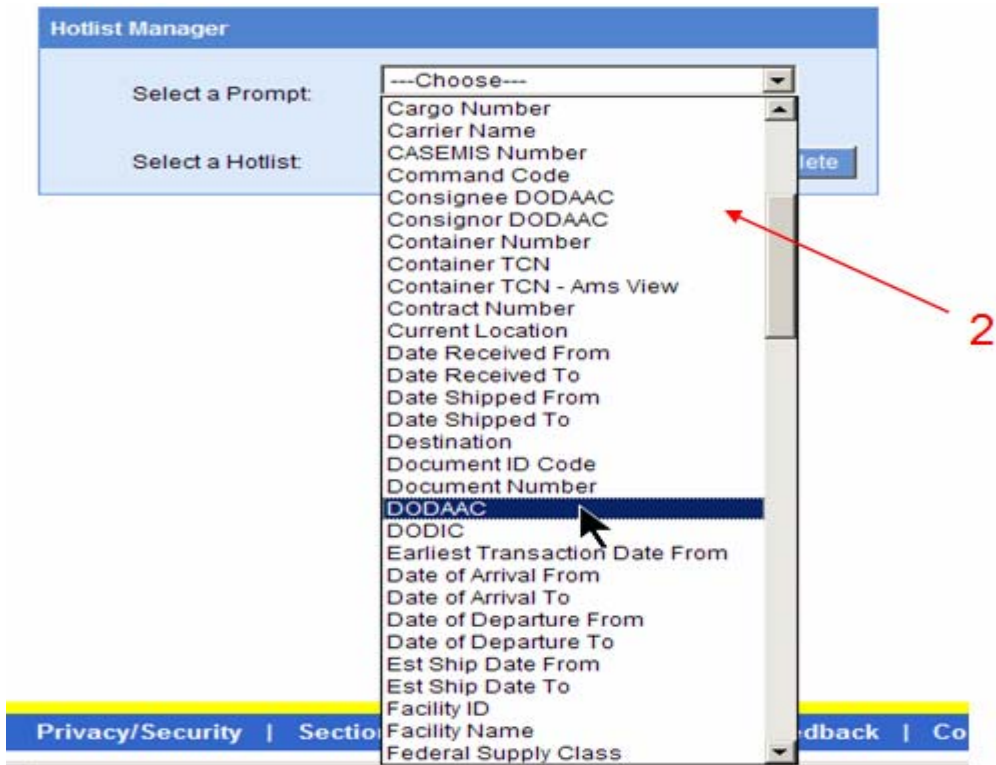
Hotlist Manager

Select a Prompt:

---Choose---

Select a Hotlist:

lete

Cargo Number
Carrier Name
CASEMIS Number
Command Code
Consignee DODAAC
Consignor DODAAC
Container Number
Container TCN
Container TCN - Ams View
Contract Number
Current Location
Date Received From
Date Received To
Date Shipped From
Date Shipped To
Destination
Document ID Code
Document Number
DODAAC
DODIC
Earliest Transaction Date From
Date of Arrival From
Date of Arrival To
Date of Departure From
Date of Departure To
Est Ship Date From
Est Ship Date To
Facility ID
Facility Name
Federal Supply Class

2

Privacy/Security | Sectio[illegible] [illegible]edback | Co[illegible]